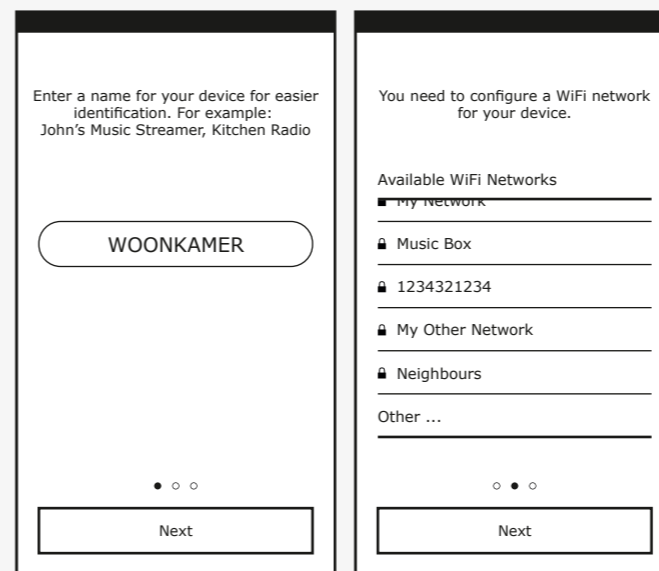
Enter a name for your device for easier identification. For example: John's Music Streamer, Kitchen Radio

WOONKAMER

Next

You need to configure a WiFi network for your device.

Available WiFi Networks

My Network

Music Box

1234321234

My Other Network

Neighbours

Other ...

Next